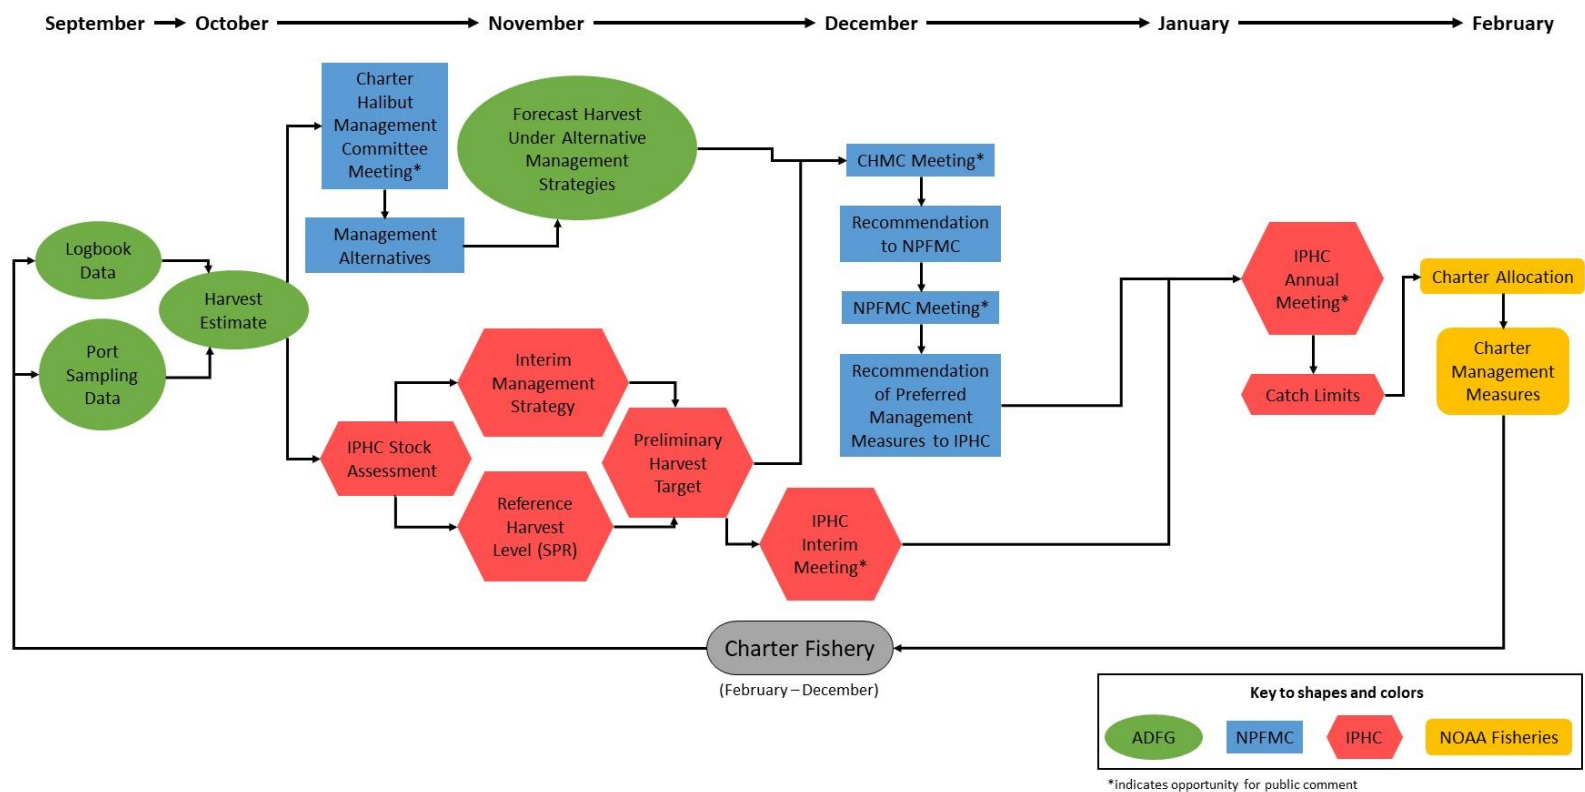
September → October → November → December → January → February

Logbook Data

Port Sampling Data

Harvest Estimate

Charter Halibut Management Committee Meeting*

Management Alternatives

Forecast Harvest Under Alternative Management Strategies

IPHC Stock Assessment

Interim Management Strategy

Reference Harvest Level (SPR)

Preliminary Harvest Target

IPHC Interim Meeting*

CHMC Meeting*

Recommendation to NPFMC

NPFMC Meeting*

Recommendation of Preferred Management Measures to IPHC

IPHC Annual Meeting*

Catch Limits

Charter Allocation

Charter Management Measures

Charter Fishery

(February – December)

Key to shapes and colors

ADFG

NPFMC

IPHC

NOAA Fisheries

*indicates opportunity for public comment